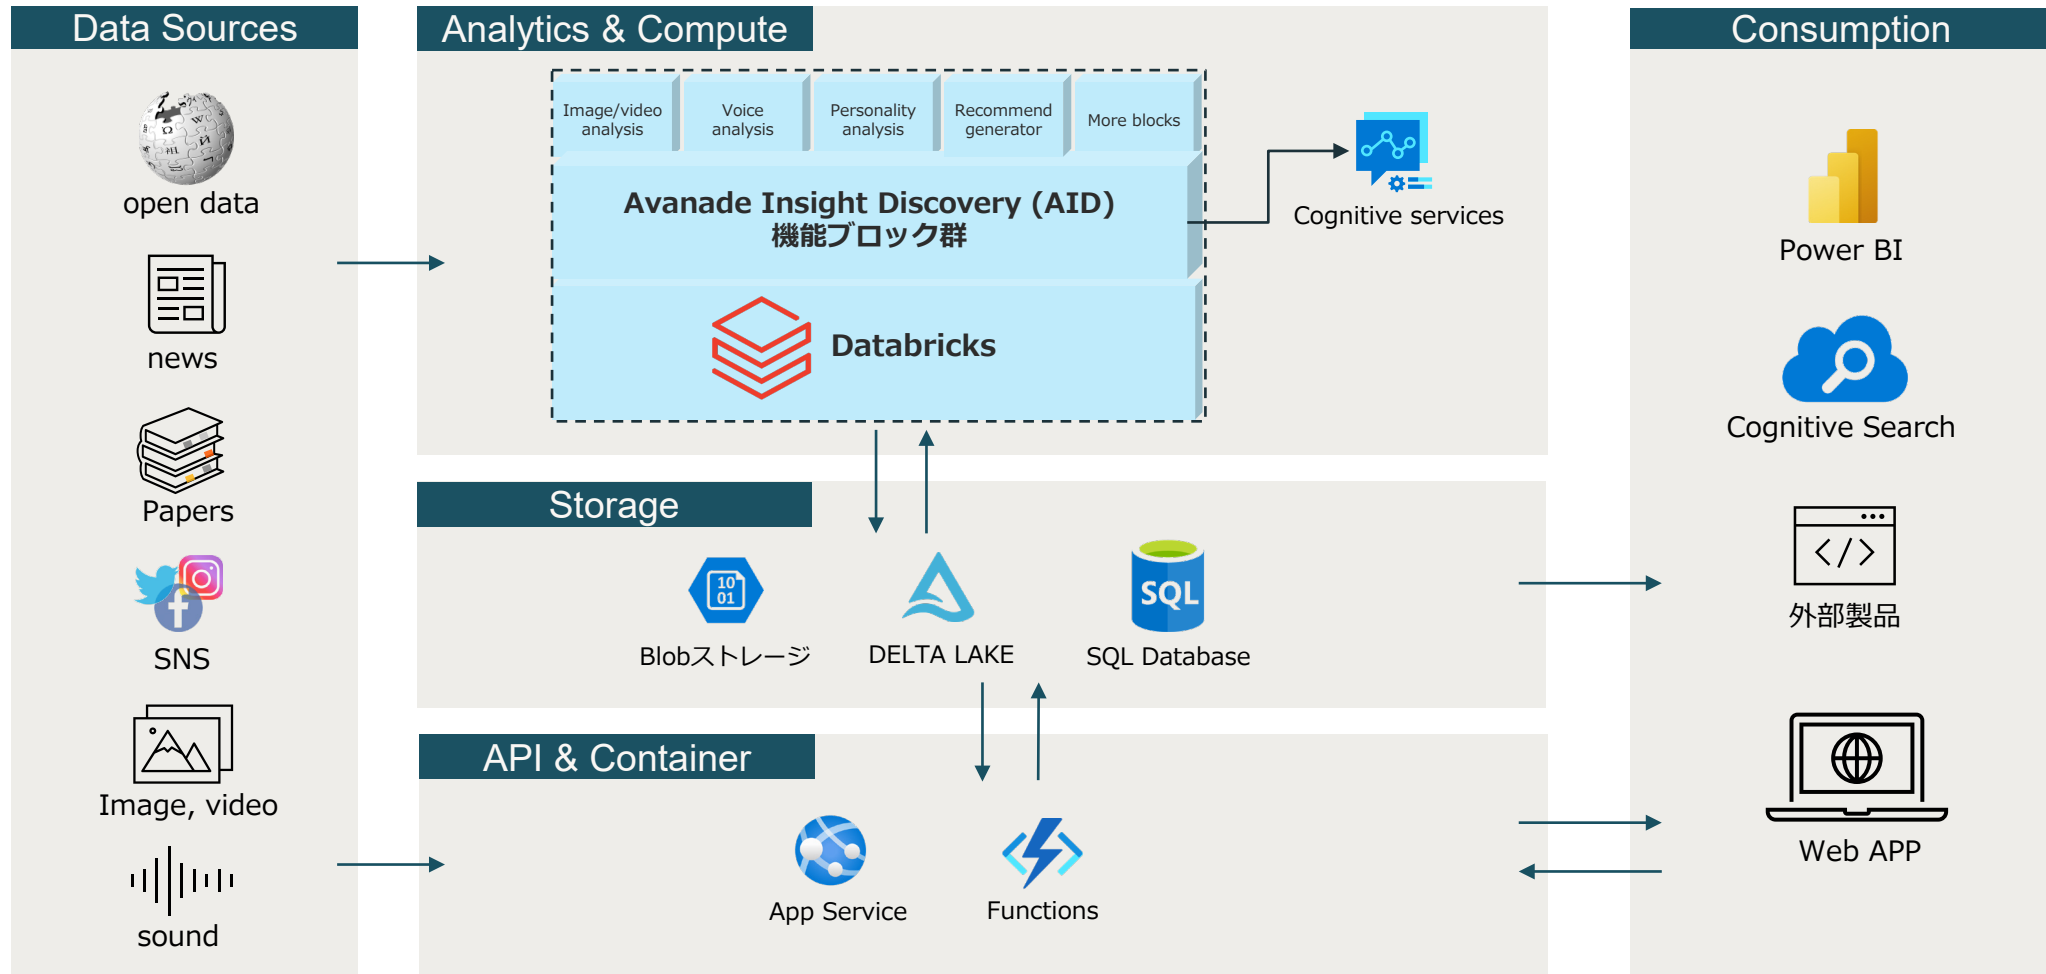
Data Sources

open data

news

Papers

SNS

Image, video

sound

Analytics & Compute

Image/video analysis

Voice analysis

Personality analysis

Recommend generator

More blocks

Avanade Insight Discovery (AID)
機能ブロック群

Databricks

Cognitive services

Storage

10
01

Blobストレージ

DELTA LAKE

SQL

SQL Database

API & Container

App Service

Functions

Consumption

Power BI

Cognitive Search

外部製品

Web APP